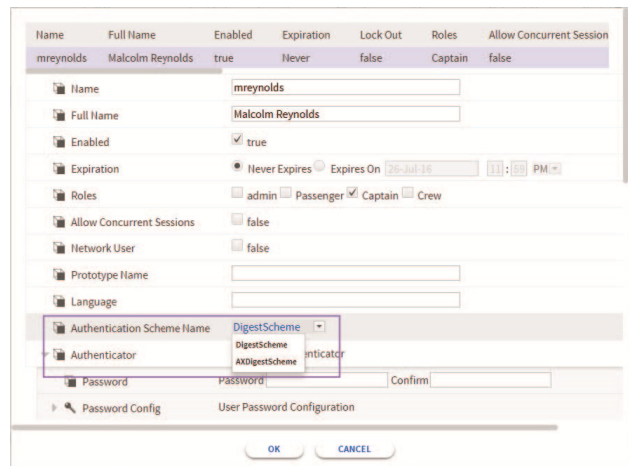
| Name | Full Name | Enabled | Expiration | Lock Out | Roles | Allow Concurrent Session |
|---|---|---|---|---|---|---|
| mreynolds | Malcolm Reynolds | true | Never | false | Captain | false |

Name mreynolds
Full Name Malcolm Reynolds
Enabled ✓ true
Expiration Never Expires Expires On 26-Jul-16 11 : 58 PM
Roles admin Passenger ✓ Captain Crew
Allow Concurrent Sessions false
Network User false
Prototype Name
Language
Authentication Scheme Name DigestScheme
DigestScheme
AXDigestScheme
Authenticator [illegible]nticator
Password Password Confirm
Password Config User Password Configuration

OK CANCEL